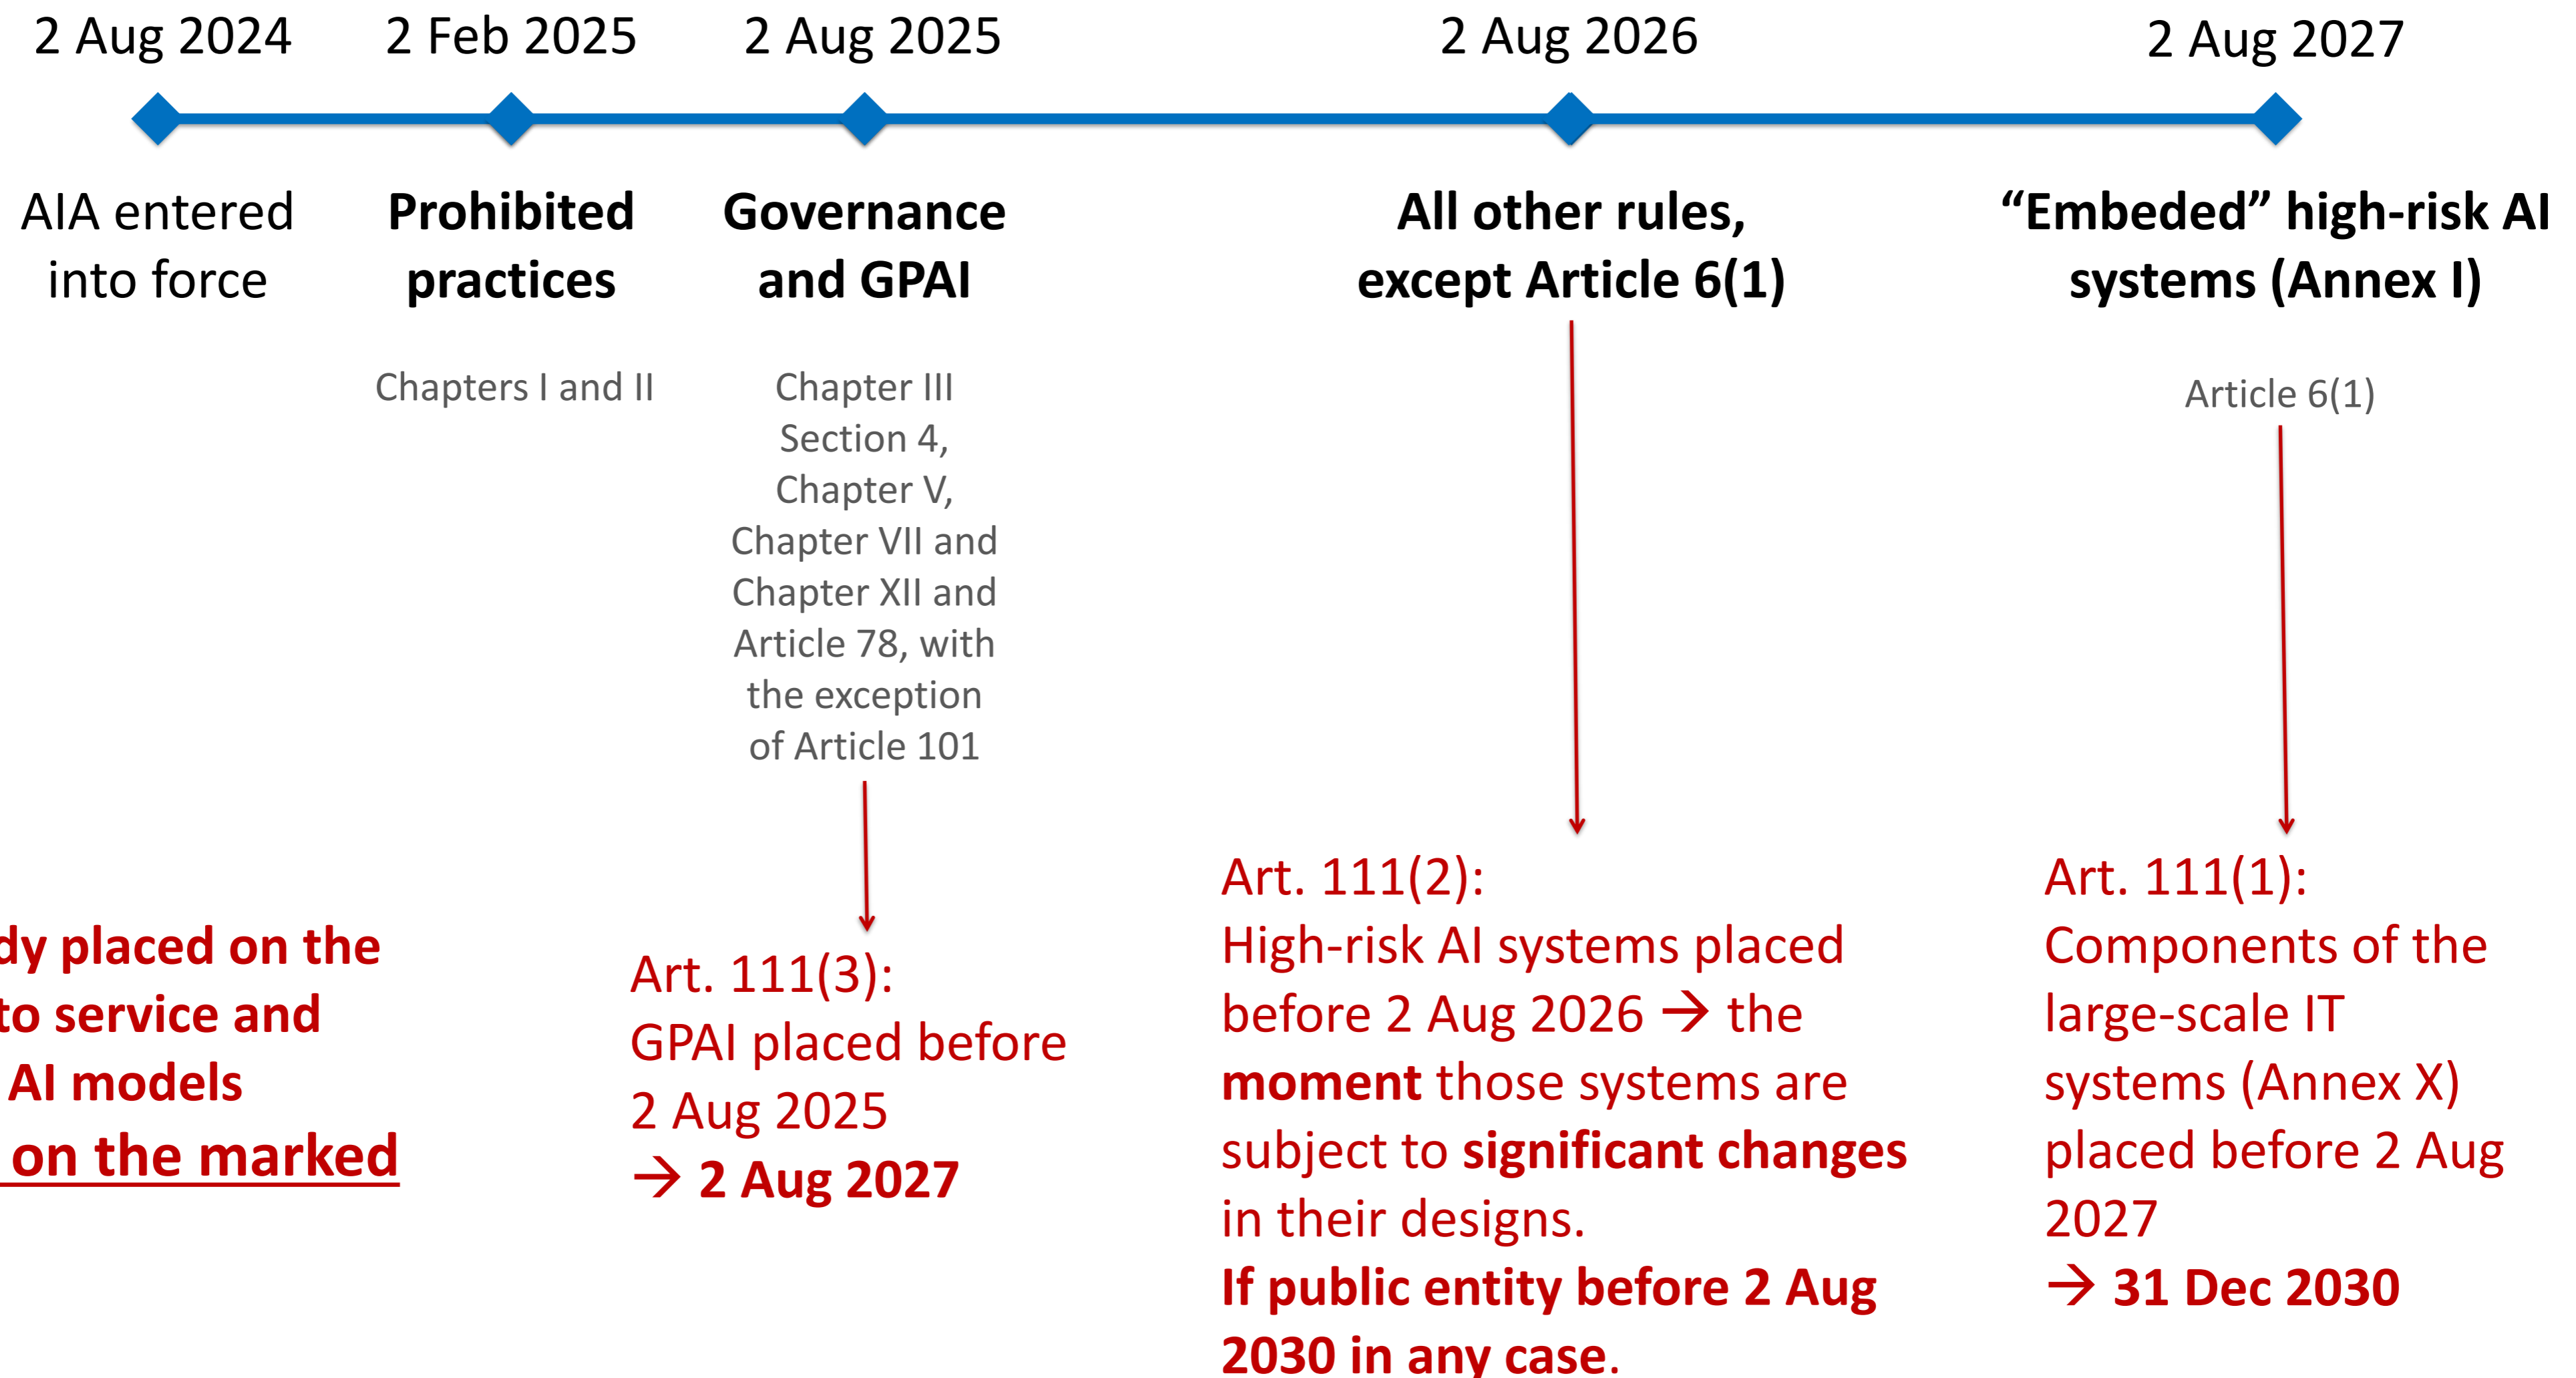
2 Aug 2024

AIA entered into force

2 Feb 2025

**Prohibited practices**

Chapters I and II

2 Aug 2025

**Governance and GPAI**

Chapter III Section 4, Chapter V, Chapter VII and Chapter XII and Article 78, with the exception of Article 101

2 Aug 2026

**All other rules, except Article 6(1)**

2 Aug 2027

**“Embeded” high-risk AI systems (Annex I)**

Article 6(1)

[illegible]dy placed on the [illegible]to service and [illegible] AI models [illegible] on the marked

Art. 111(3): GPAI placed before 2 Aug 2025 → **2 Aug 2027**

Art. 111(2): High-risk AI systems placed before 2 Aug 2026 → the **moment** those systems are subject to **significant changes** in their designs. **If public entity before 2 Aug 2030 in any case**.

Art. 111(1): Components of the large-scale IT systems (Annex X) placed before 2 Aug 2027 → **31 Dec 2030**